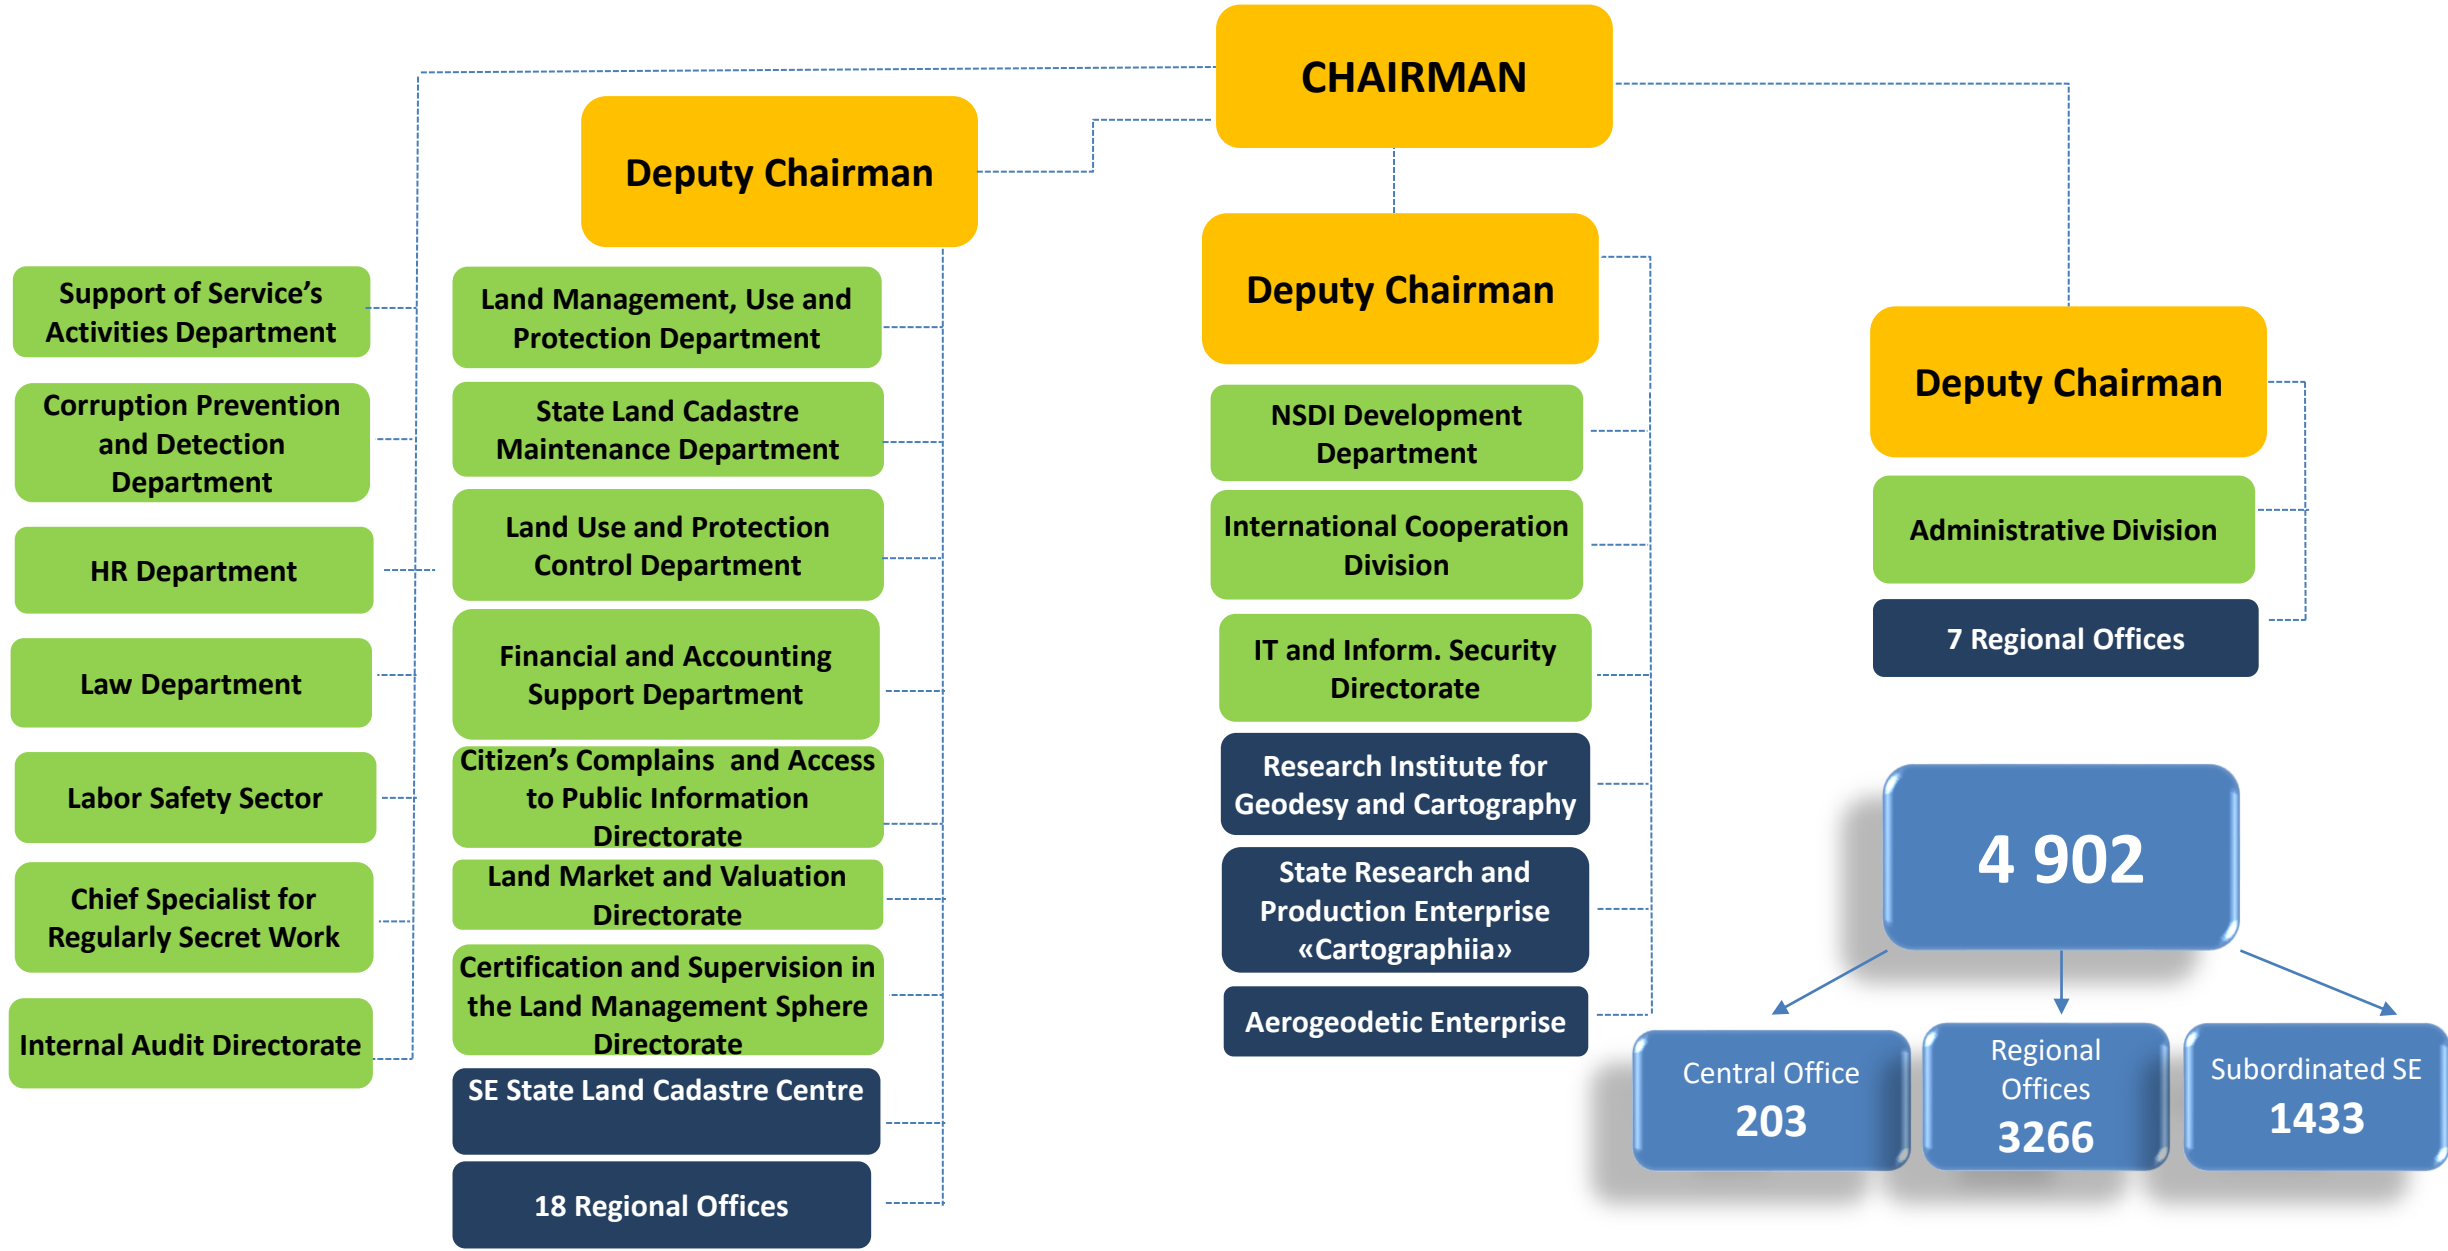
CHAIRMAN

Deputy Chairman

Support of Service's Activities Department

Corruption Prevention and Detection Department

HR Department

Law Department

Labor Safety Sector

Chief Specialist for Regularly Secret Work

Internal Audit Directorate

Land Management, Use and Protection Department

State Land Cadastre Maintenance Department

Land Use and Protection Control Department

Financial and Accounting Support Department

Citizen's Complains and Access to Public Information Directorate

Land Market and Valuation Directorate

Certification and Supervision in the Land Management Sphere Directorate

SE State Land Cadastre Centre

18 Regional Offices

Deputy Chairman

NSDI Development Department

International Cooperation Division

IT and Inform. Security Directorate

Research Institute for Geodesy and Cartography

State Research and Production Enterprise «Cartographiia»

Aerogeodetic Enterprise

Deputy Chairman

Administrative Division

7 Regional Offices

4 902

Central Office 203

Regional Offices 3266

Subordinated SE 1433